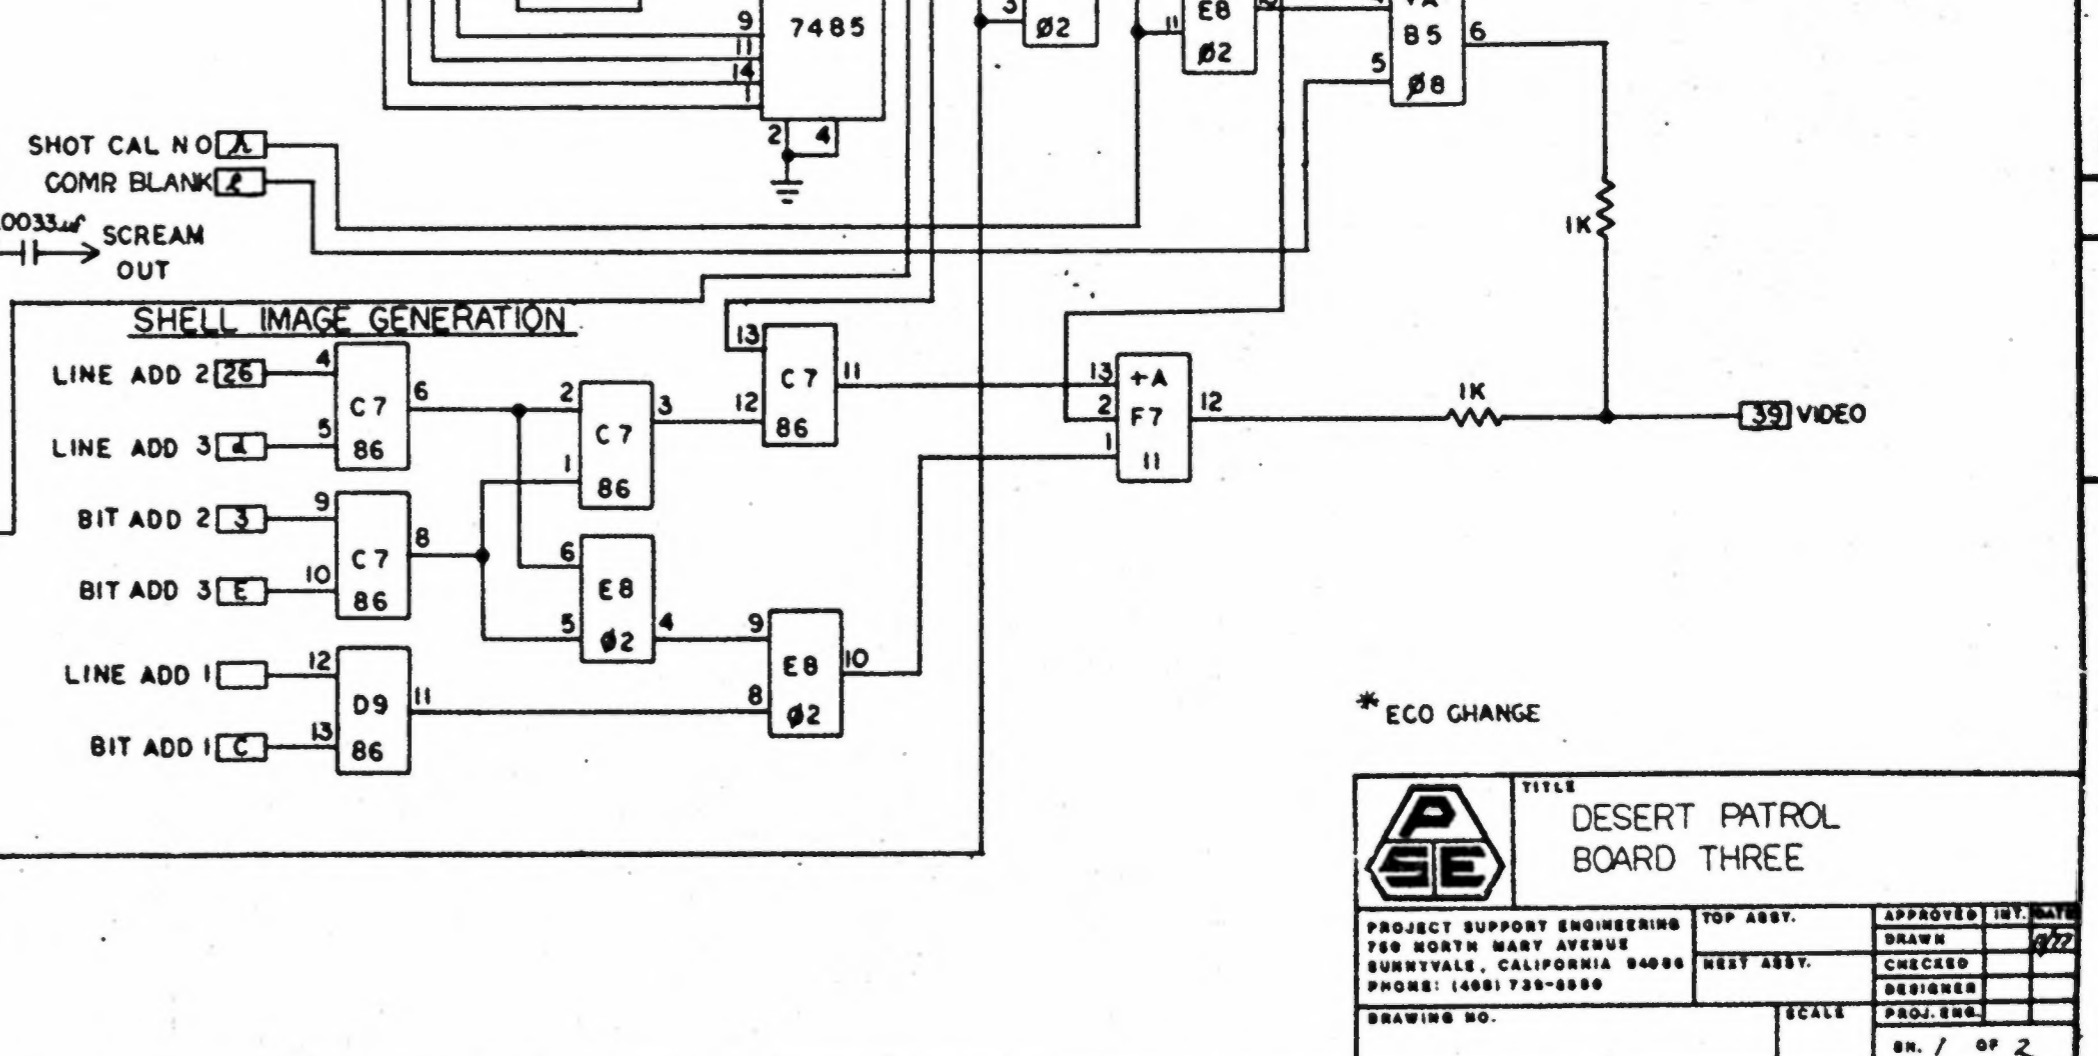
9
11
14
7485
2
4
3
Ø2
11
E8
Ø2
B5
5
Ø8
6
SHOT CAL NO λ
COMR BLANK ℓ
.0033uf SCREAM OUT
1K
SHELL IMAGE GENERATION
LINE ADD 2 26
LINE ADD 3 d
BIT ADD 2 3
BIT ADD 3 E
LINE ADD 1
BIT ADD 1 C
4
5
C 7
86
6
9
10
C 7
86
8
12
13
D9
86
11
2
1
C 7
86
3
6
5
E8
Ø2
4
13
12
C 7
86
11
9
8
E8
Ø2
10
13
2
1
+A
F 7
11
12
1K
39 VIDEO
* ECO CHANGE
TITLE
DESERT PATROL
BOARD THREE
PROJECT SUPPORT ENGINEERING
750 NORTH MARY AVENUE
SUNNYVALE, CALIFORNIA 94086
PHONE: (408) 735-8550
TOP ASSY.
NEXT ASSY.
APPROVED
INT.
DATE
DRAWN
CHECKED
DESIGNER
PROJ. ENG.
DRAWING NO.
SCALE
SH. 1 OF 2